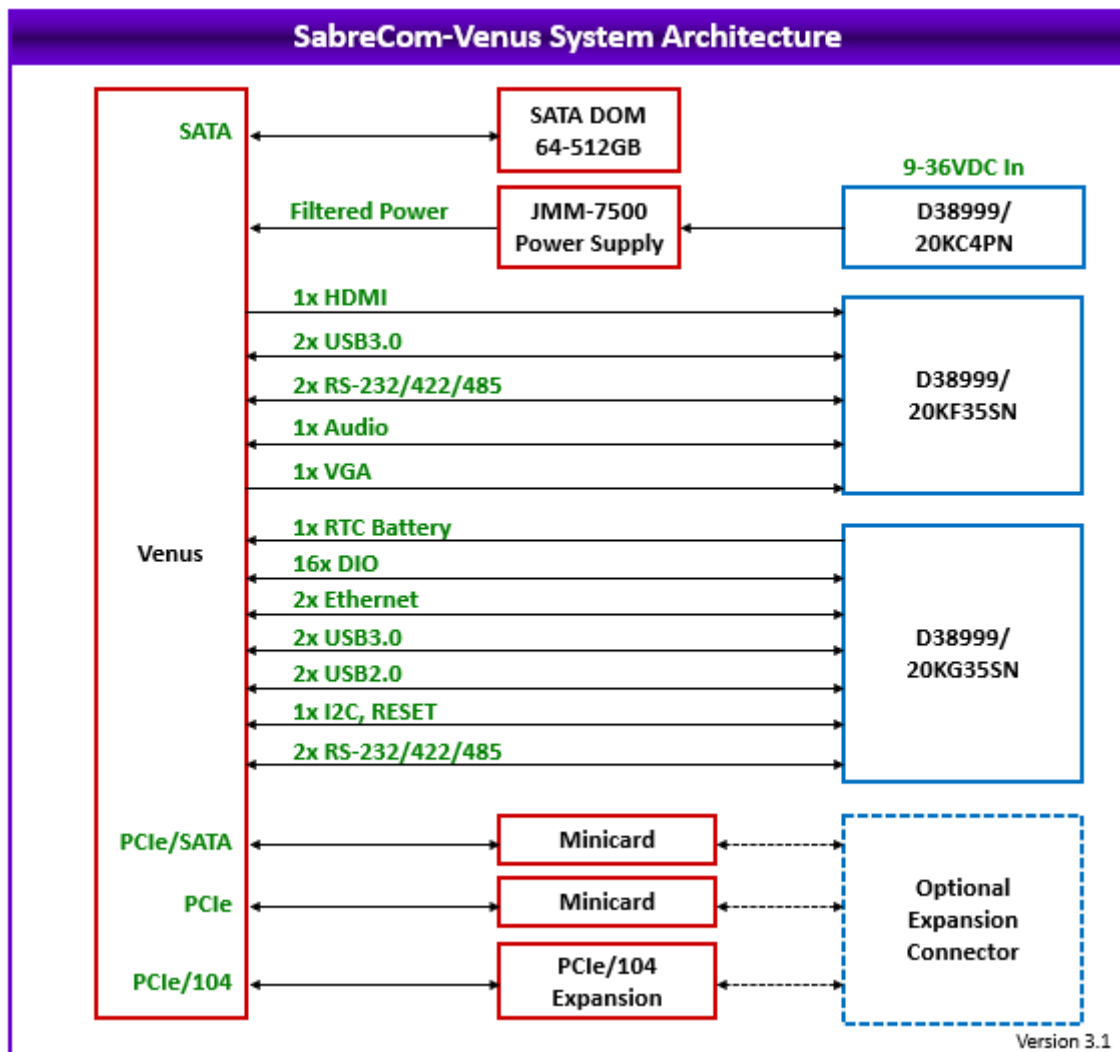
SabreCom-Venus System Architecture

SATA

SATA DOM 64-512GB

9-36VDC In

Filtered Power

JMM-7500 Power Supply

D38999/ 20KC4PN

1x HDMI

2x USB3.0

2x RS-232/422/485

1x Audio

1x VGA

D38999/ 20KF35SN

Venus

1x RTC Battery

16x DIO

2x Ethernet

2x USB3.0

2x USB2.0

1x I2C, RESET

2x RS-232/422/485

D38999/ 20KG35SN

PCIe/SATA

Minicard

PCIe

Minicard

PCIe/104

PCIe/104 Expansion

Optional Expansion Connector

Version 3.1